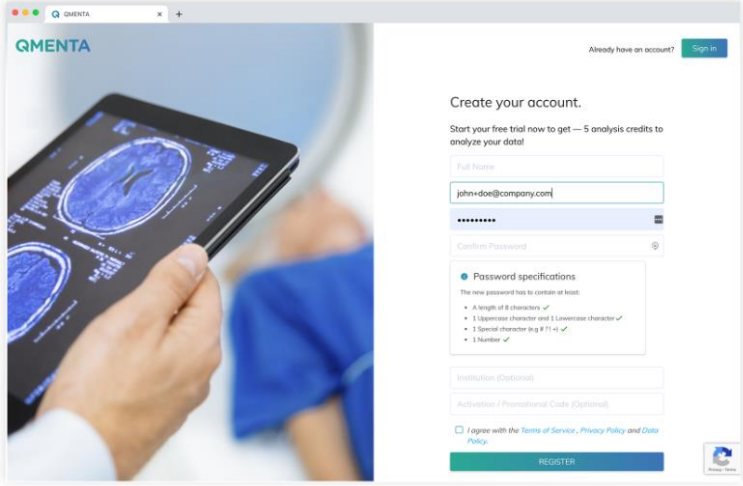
QMENTA ×
+

QMENTA

Already have an account? Sign in

Create your account.

Start your free trial now to get — 5 analysis credits to analyze your data!

Full Name

john+doe@company.com

•••••••••

Confirm Password

Password specifications

The new password has to contain at least:

- A length of 8 characters ✓
- 1 Uppercase character and 1 Lowercase character ✓
- 1 Special character (e.g # ? ! +) ✓
- 1 Number ✓

Institution (Optional)

Activation / Promotional Code (Optional)

I agree with the Terms of Service, Privacy Policy and Data Policy.

REGISTER